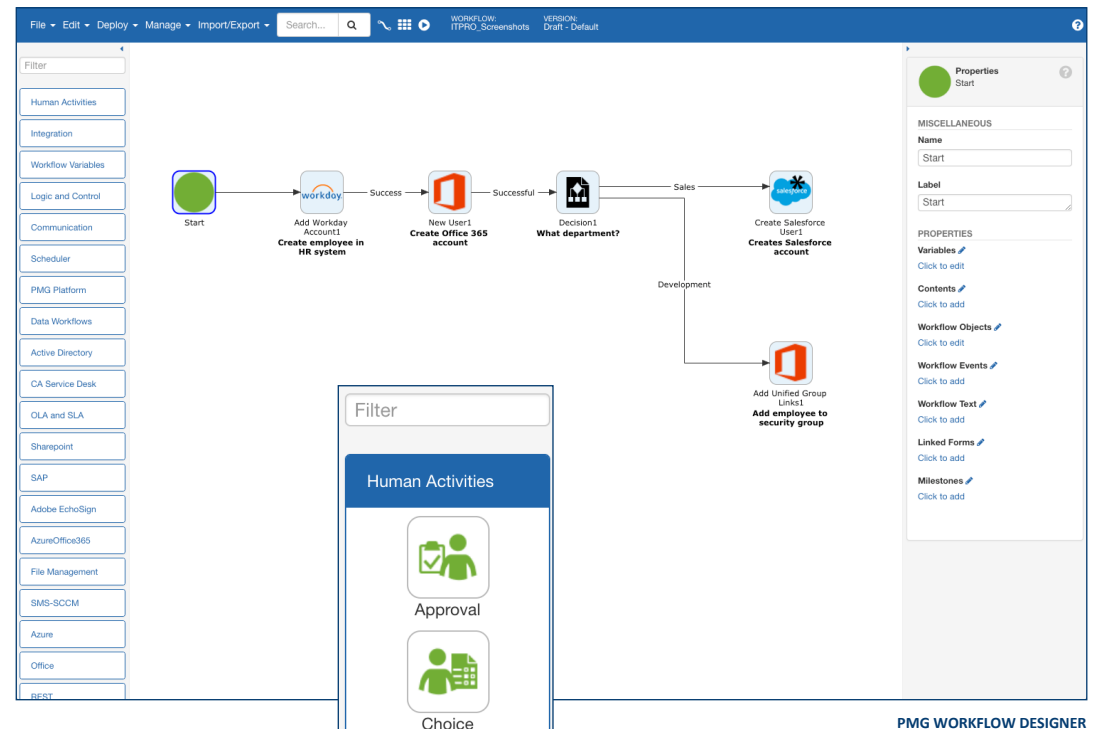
File ▾ Edit ▾ Deploy ▾ Manage ▾ Import/Export ▾ Search... WORKFLOW: ITPRO_Screenshots VERSION: Draft - Default

Filter

Human Activities
Integration
Workflow Variables
Logic and Control
Communication
Scheduler
PMG Platform
Data Workflows
Active Directory
CA Service Desk
OLA and SLA
Sharepoint
SAP
Adobe EchoSign
AzureOffice365
File Management
SMS-SCCM
Azure
Office
REST

Start

workday
Add Workday Account1
Create employee in HR system

Success

New User1
Create Office 365 account

Successful

Decision1
What department?

Sales

salesforce
Create Salesforce User1
Creates Salesforce account

Development

Add Unified Group Links1
Add employee to security group

Filter

Human Activities

Approval

Choice

Properties
Start

MISCELLANEOUS
Name
Start
Label
Start

PROPERTIES
Variables
Click to edit
Contents
Click to add
Workflow Objects
Click to edit
Workflow Events
Click to add
Workflow Text
Click to add
Linked Forms
Click to add
Milestones
Click to add

PMG WORKFLOW DESIGNER